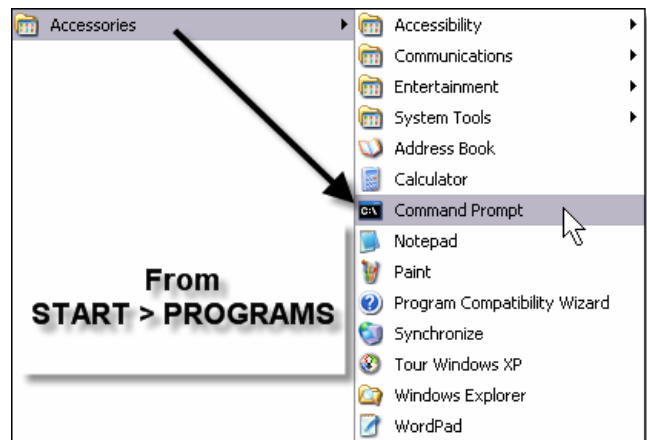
Accessories

Accessibility
Communications
Entertainment
System Tools
Address Book
Calculator
Command Prompt
Notepad
Paint
Program Compatibility Wizard
Synchronize
Tour Windows XP
Windows Explorer
WordPad

From
START > PROGRAMS